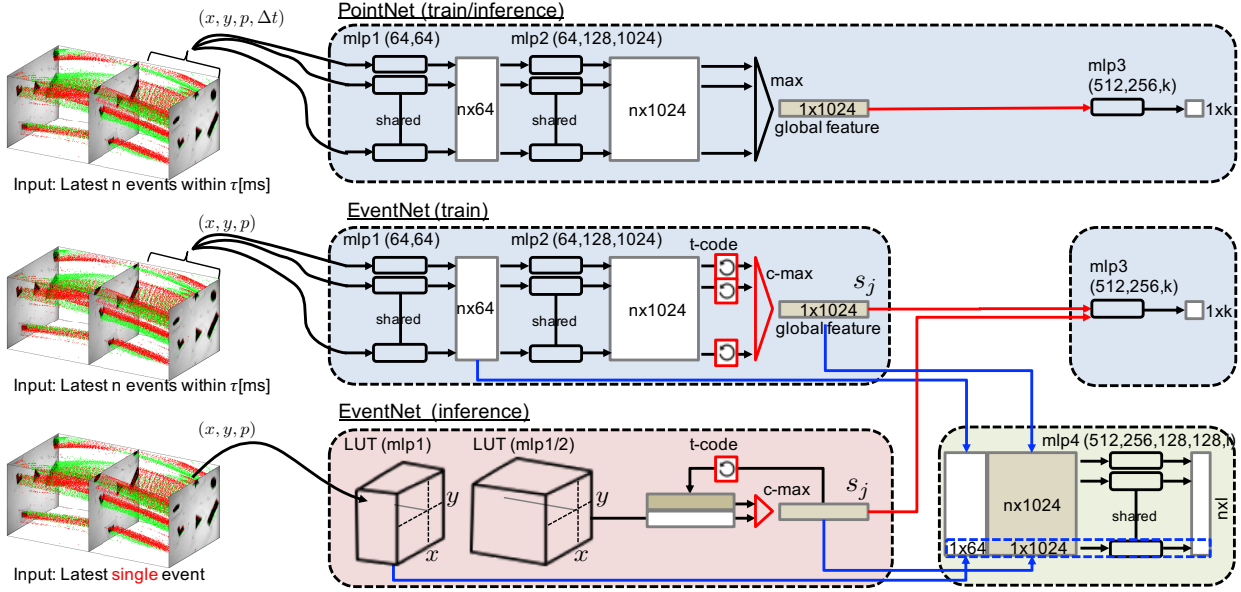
$(x, y, p, \Delta t)$
PointNet (train/inference)
mlp1 (64,64)
mlp2 (64,128,1024)
shared
nx64
shared
nx1024
max
1x1024
global feature
mlp3
(512,256,k)
1xk
Input: Latest n events within $\tau$[ms]

$(x, y, p)$
EventNet (train)
mlp1 (64,64)
mlp2 (64,128,1024)
t-code
c-max
$s_j$
shared
nx64
shared
nx1024
1x1024
global feature
mlp3
(512,256,k)
1xk
Input: Latest n events within $\tau$[ms]

$(x, y, p)$
EventNet (inference)
LUT (mlp1)
LUT (mlp1/2)
t-code
$y$
$x$
$y$
c-max
$s_j$
mlp4 (512,256,128,128,l)
nx1024
shared
nxl
1x64
1x1024
Input: Latest single event